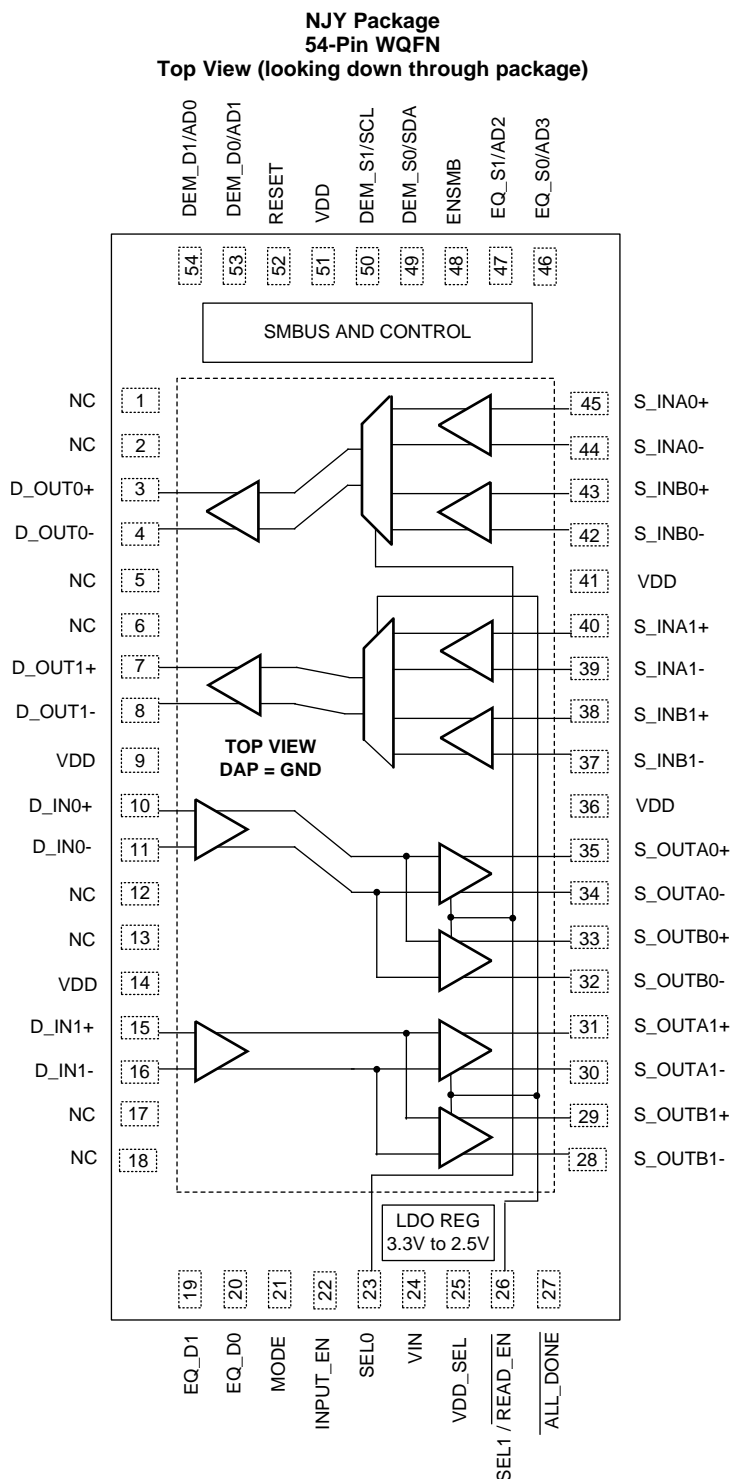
NJY Package
54-Pin WQFN
Top View (looking down through package)

DEM_D1/AD0
DEM_D0/AD1
RESET
VDD
DEM_S1/SCL
DEM_S0/SDA
ENSMB
EQ_S1/AD2
EQ_S0/AD3

54
53
52
51
50
49
48
47
46

SMBUS AND CONTROL

NC 1
NC 2
D_OUT0+ 3
D_OUT0- 4
NC 5
NC 6
D_OUT1+ 7
D_OUT1- 8
VDD 9
D_IN0+ 10
D_IN0- 11
NC 12
NC 13
VDD 14
D_IN1+ 15
D_IN1- 16
NC 17
NC 18

45 S_INA0+
44 S_INA0-
43 S_INB0+
42 S_INB0-
41 VDD
40 S_INA1+
39 S_INA1-
38 S_INB1+
37 S_INB1-
36 VDD
35 S_OUTA0+
34 S_OUTA0-
33 S_OUTB0+
32 S_OUTB0-
31 S_OUTA1+
30 S_OUTA1-
29 S_OUTB1+
28 S_OUTB1-

TOP VIEW
DAP = GND

LDO REG
3.3V to 2.5V

19
20
21
22
23
24
25
26
27

EQ_D1
EQ_D0
MODE
INPUT_EN
SEL0
VIN
VDD_SEL
SEL1 / $\overline{READ\_EN}$
$\overline{ALL\_DONE}$